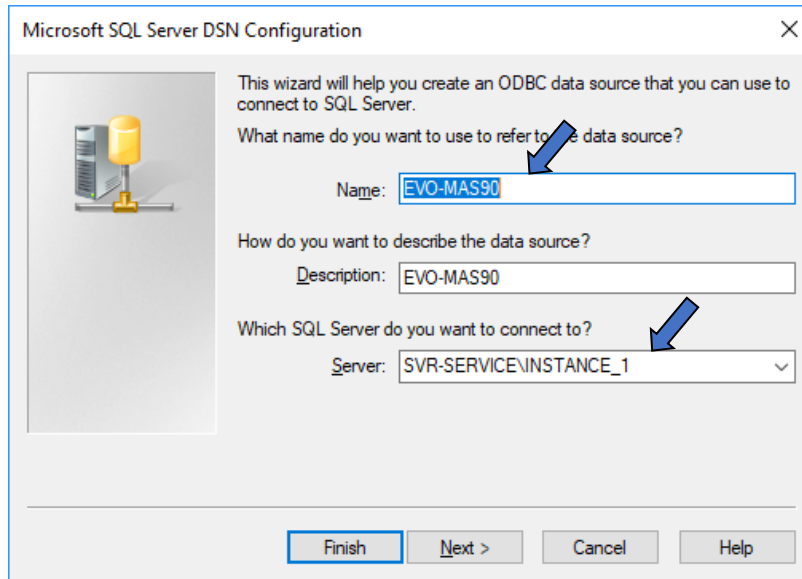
Microsoft SQL Server DSN Configuration

This wizard will help you create an ODBC data source that you can use to connect to SQL Server.

What name do you want to use to refer to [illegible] data source?

Name: EVO-MAS90

How do you want to describe the data source?

Description: EVO-MAS90

Which SQL Server do you want to connect to?

Server: SVR-SERVICE\INSTANCE_1

Finish Next > Cancel Help